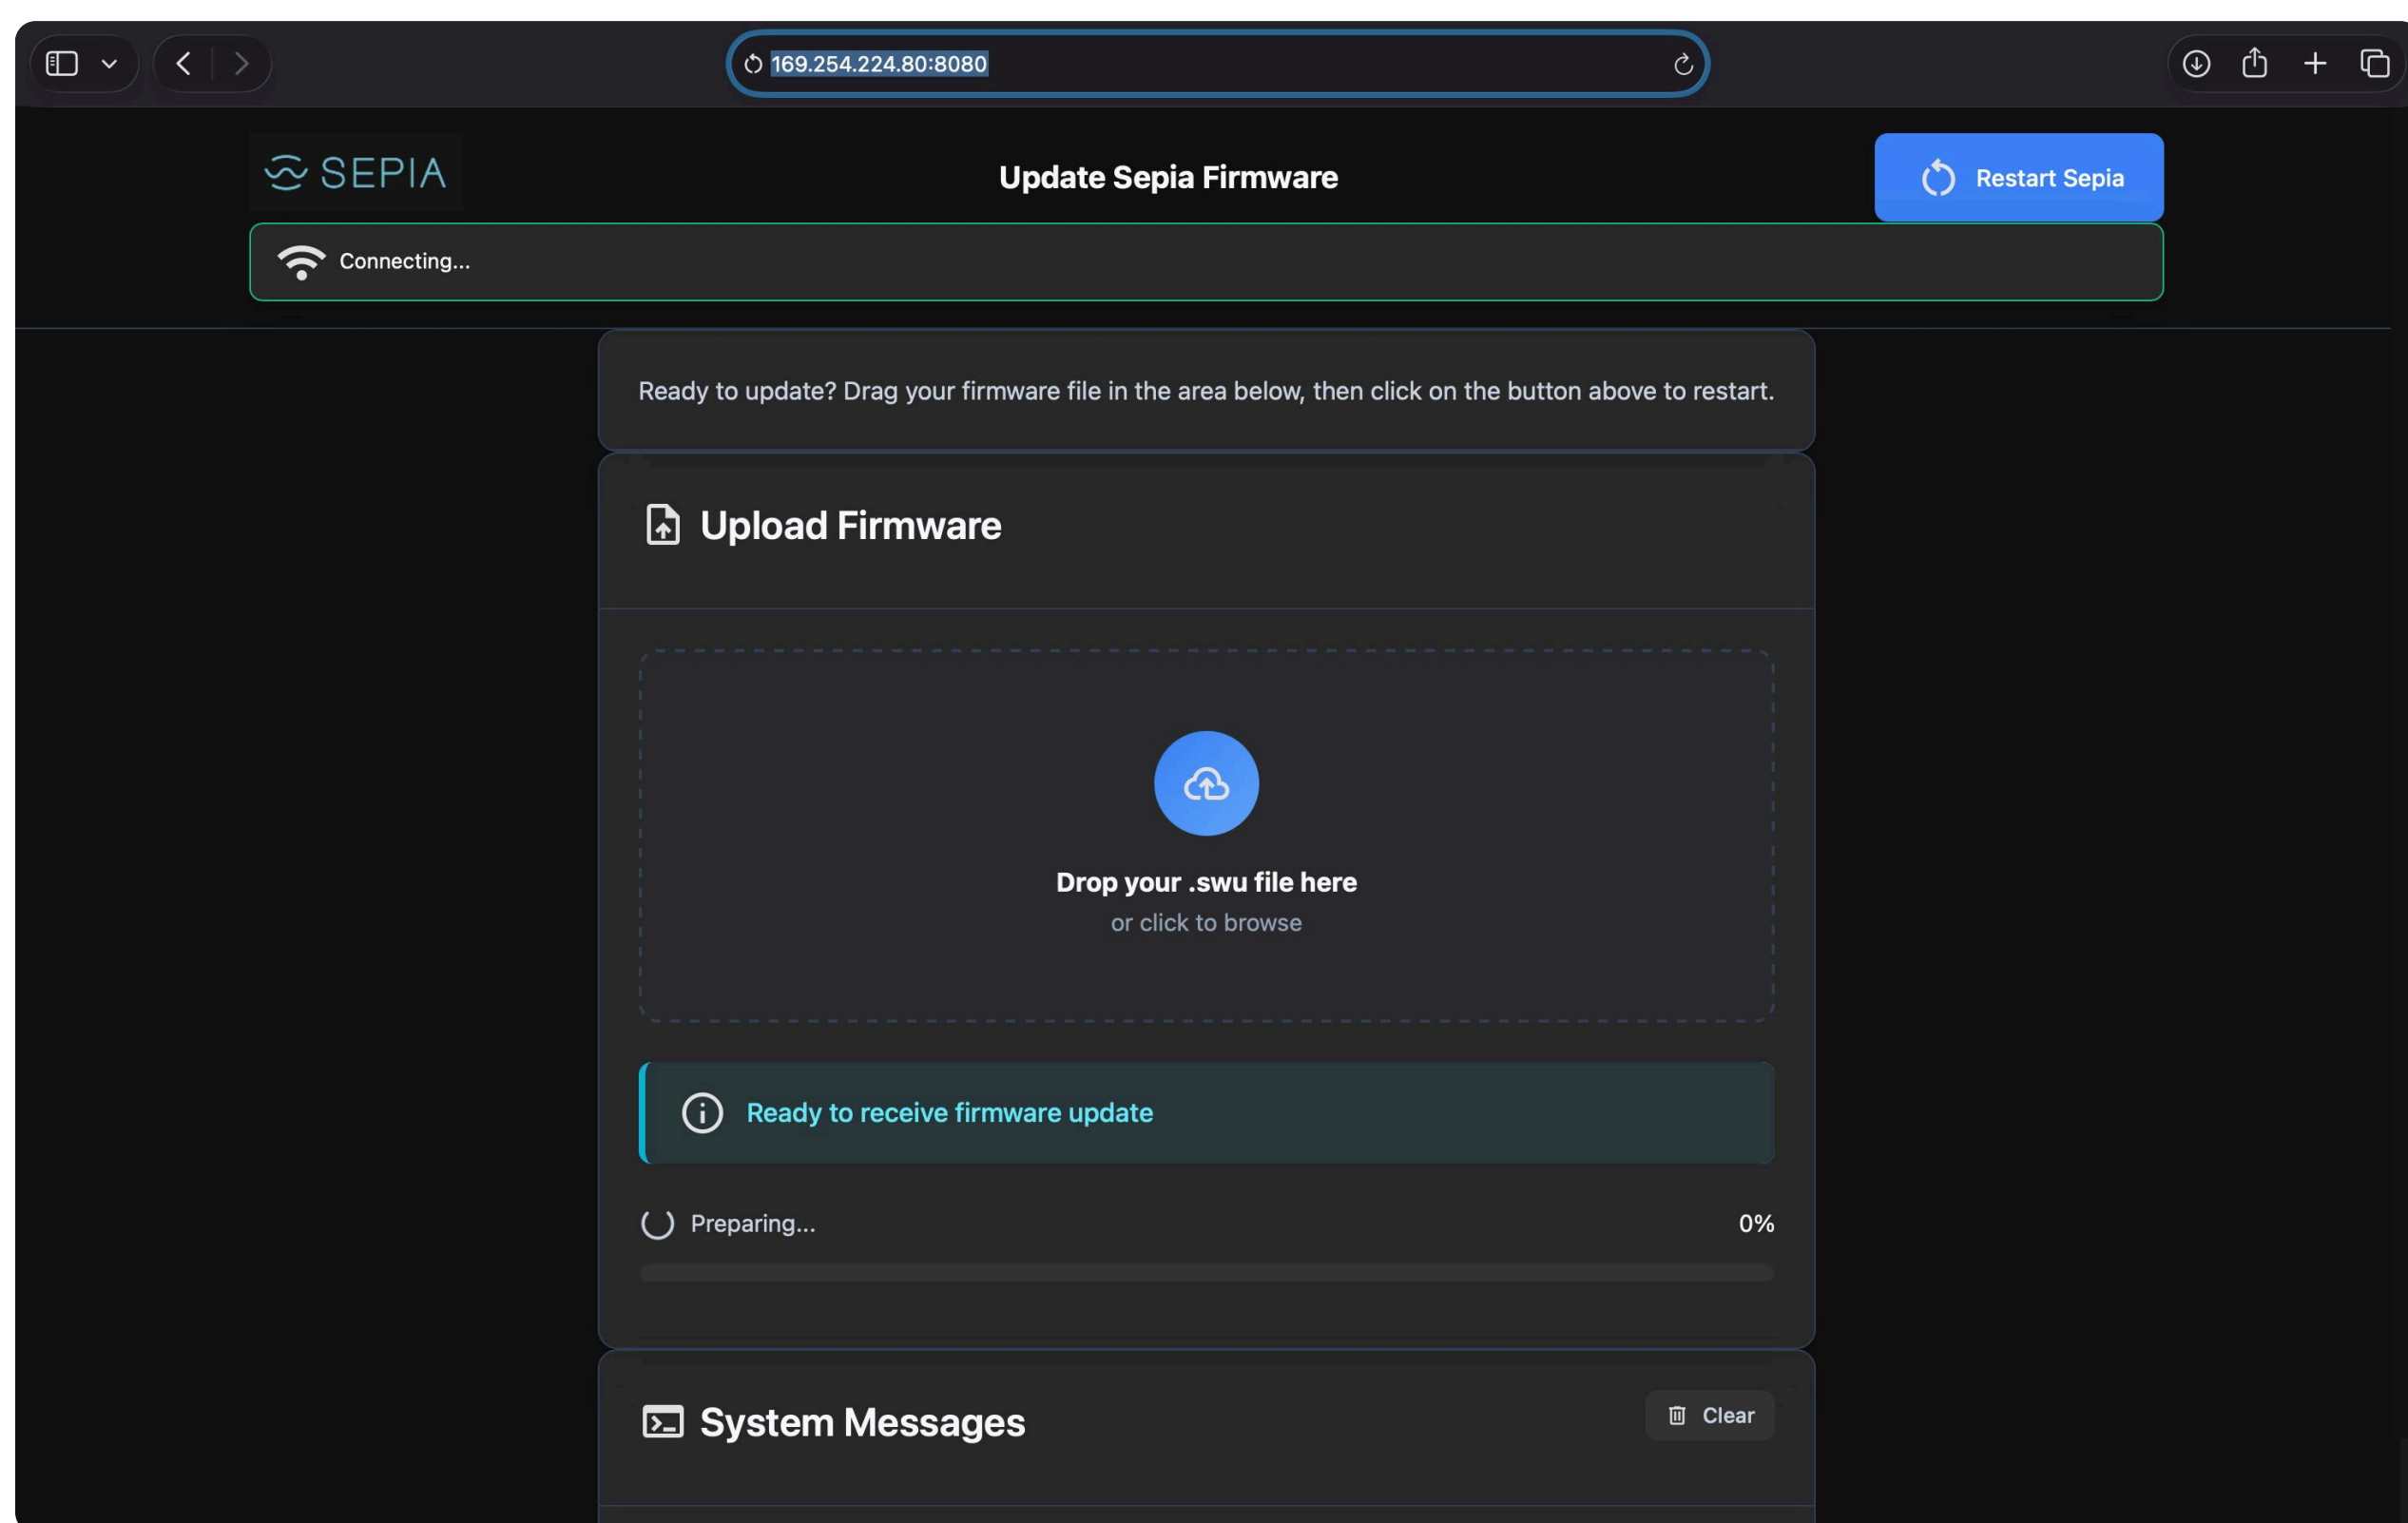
169.254.224.80:8080

SEPIA

Update Sepia Firmware

Restart Sepia

Connecting...

Ready to update? Drag your firmware file in the area below, then click on the button above to restart.

Upload Firmware

Drop your .swu file here

or click to browse

Ready to receive firmware update

Preparing...

0%

System Messages

Clear